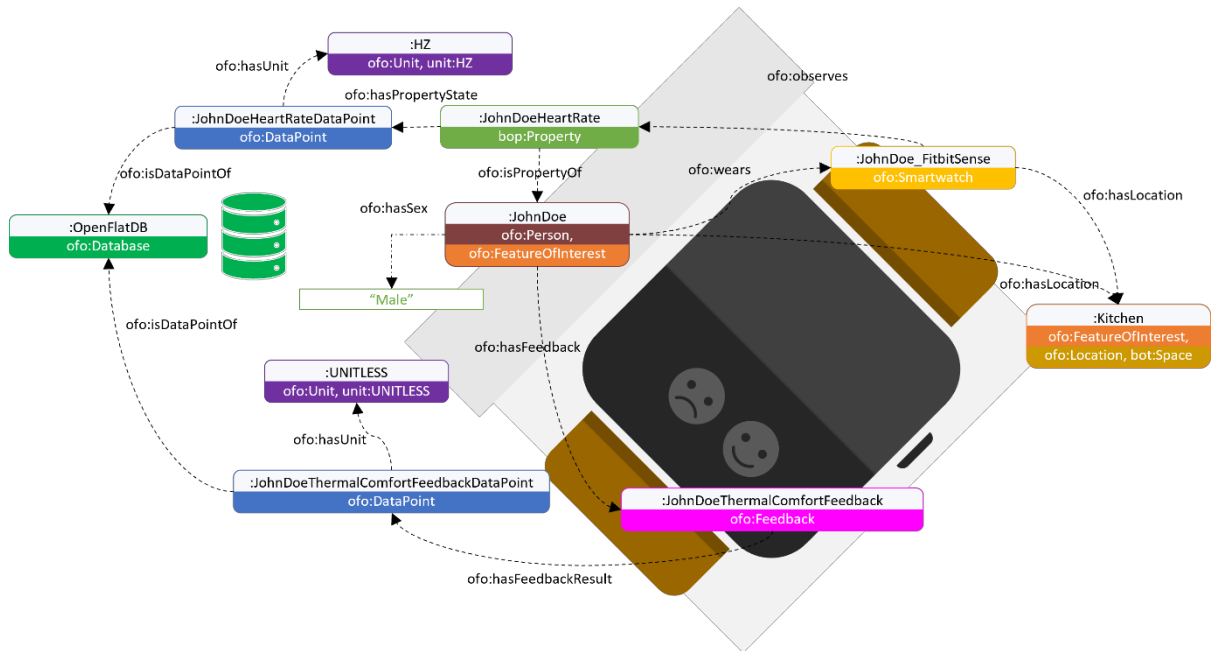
:HZ
ofo:Unit, unit:HZ

ofo:hasUnit

ofo:observes

ofo:hasPropertyState

:JohnDoeHeartRateDataPoint
ofo:DataPoint

:JohnDoeHeartRate
bop:Property

ofo:isDataPointOf

ofo:isPropertyOf

ofo:wears

:JohnDoe_FitbitSense
ofo:Smartwatch

ofo:hasLocation

ofo:hasSex

:JohnDoe
ofo:Person,
ofo:FeatureOfInterest

:OpenFlatDB
ofo:Database

"Male"

ofo:hasLocation

:Kitchen
ofo:FeatureOfInterest,
ofo:Location, bot:Space

ofo:isDataPointOf

ofo:hasFeedback

:UNITLESS
ofo:Unit, unit:UNITLESS

ofo:hasUnit

:JohnDoeThermalComfortFeedbackDataPoint
ofo:DataPoint

:JohnDoeThermalComfortFeedback
ofo:Feedback

ofo:hasFeedbackResult